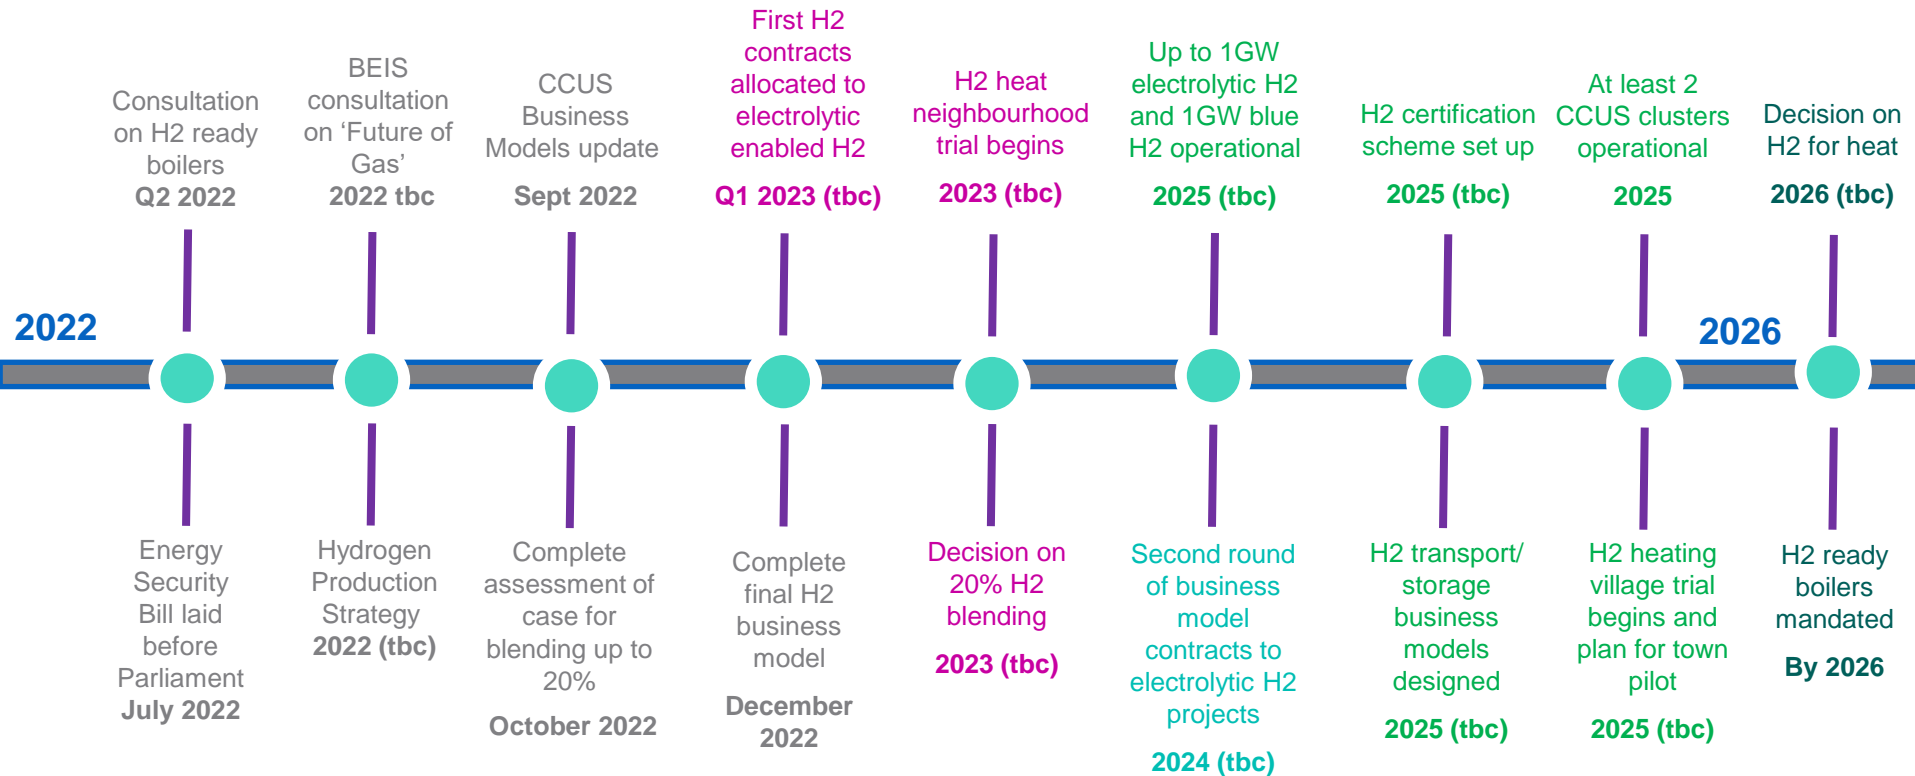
Consultation on H2 ready boilers
Q2 2022

BEIS consultation on ‘Future of Gas’
2022 tbc

CCUS Business Models update
Sept 2022

First H2 contracts allocated to electrolytic enabled H2
Q1 2023 (tbc)

H2 heat neighbourhood trial begins
2023 (tbc)

Up to 1GW electrolytic H2 and 1GW blue H2 operational
2025 (tbc)

H2 certification scheme set up
2025 (tbc)

At least 2 CCUS clusters operational
2025

Decision on H2 for heat
2026 (tbc)

2022

2026

Energy Security Bill laid before Parliament
July 2022

Hydrogen Production Strategy
2022 (tbc)

Complete assessment of case for blending up to 20%
October 2022

Complete final H2 business model
December 2022

Decision on 20% H2 blending
2023 (tbc)

Second round of business model contracts to electrolytic H2 projects
2024 (tbc)

H2 transport/ storage business models designed
2025 (tbc)

H2 heating village trial begins and plan for town pilot
2025 (tbc)

H2 ready boilers mandated
By 2026